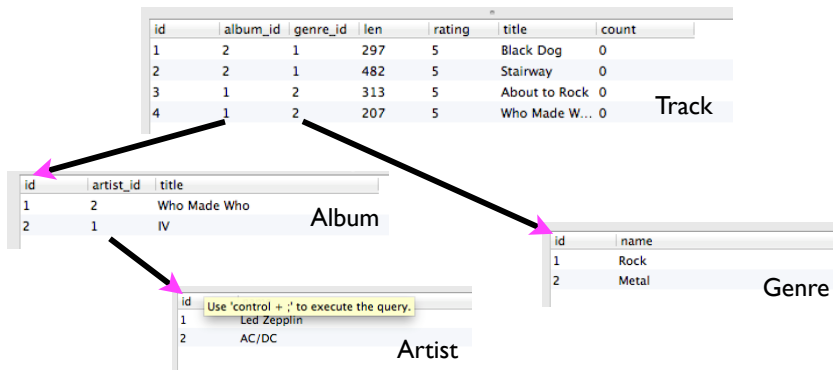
| id | album_id | genre_id | len | rating | title | count |
|---|---|---|---|---|---|---|
| 1 | 2 | 1 | 297 | 5 | Black Dog | 0 |
| 2 | 2 | 1 | 482 | 5 | Stairway | 0 |
| 3 | 1 | 2 | 313 | 5 | About to Rock | 0 |
| 4 | 1 | 2 | 207 | 5 | Who Made W... | 0 |

Track

| id | artist_id | title |
|---|---|---|
| 1 | 2 | Who Made Who |
| 2 | 1 | IV |

Album

| id | name |
|---|---|
| 1 | Rock |
| 2 | Metal |

Genre

id Use 'control + ;' to execute the query.

| id | name |
|---|---|
| 1 | Led Zepplin |
| 2 | AC/DC |

Artist